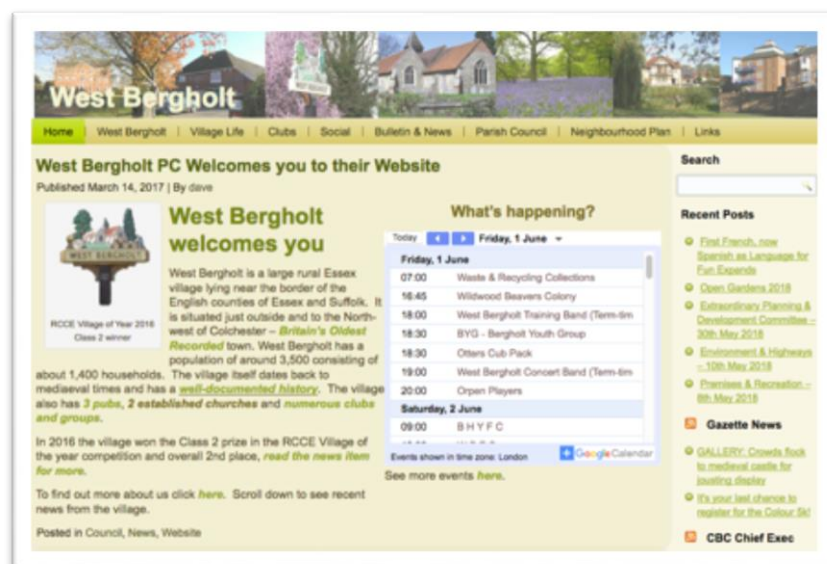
West Bergholt

Home | West Bergholt | Village Life | Clubs | Social | Bulletin & News | Parish Council | Neighbourhood Plan | Links

West Bergholt PC Welcomes you to their Website

Published March 14, 2017 | By dave

WEST BERGHOLT

RCCE Village of Year 2016 Class 2 winner

West Bergholt welcomes you

West Bergholt is a large rural Essex village lying near the border of the English counties of Essex and Suffolk. It is situated just outside and to the North-west of Colchester – Britain's Oldest Recorded town. West Bergholt has a population of around 3,500 consisting of about 1,400 households. The village itself dates back to mediaeval times and has a well-documented history. The village also has 3 pubs, 2 established churches and numerous clubs and groups.

In 2016 the village won the Class 2 prize in the RCCE Village of the year competition and overall 2nd place, read the news item for more.

To find out more about us click here. Scroll down to see recent news from the village.

Posted in Council, News, Website

What's happening?

Today Friday, 1 June

| Friday, 1 June | |
|---|---|
| 07:00 | Waste & Recycling Collections |
| 16:45 | Wildwood Beavers Colony |
| 18:00 | West Bergholt Training Band (Term-tim |
| 18:30 | BYG - Bergholt Youth Group |
| 18:30 | Otters Cub Pack |
| 19:00 | West Bergholt Concert Band (Term-tim |
| 20:00 | Orpen Players |
| Saturday, 2 June | |
| 09:00 | B H Y F C |

Events shown in time zone: London

Google Calendar

See more events here.

Search

Recent Posts

First French, now Spanish as Language for Fun Expands

Open Gardens 2018

Extraordinary Planning & Development Committee – 30th May 2018

Environment & Highways – 10th May 2018

Premises & Recreation – 8th May 2018

Gazette News

GALLERY: Crowds flock to medieval castle for jousting display

It's your last chance to register for the Colour Sk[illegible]

CBC Chief Exec